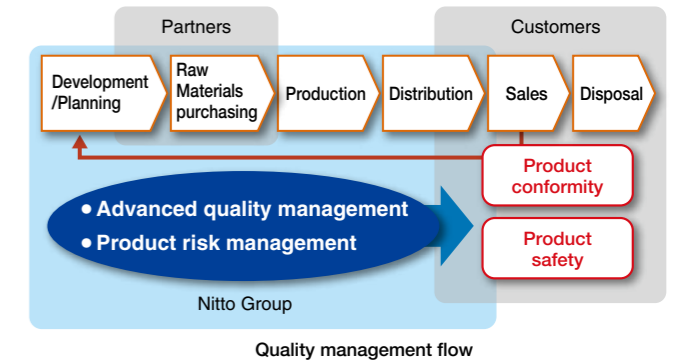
Partners

Customers

Development /Planning

Raw Materials purchasing

Production

Distribution

Sales

Disposal

Product conformity

• Advanced quality management

• Product risk management

Product safety

Nitto Group

Quality management flow